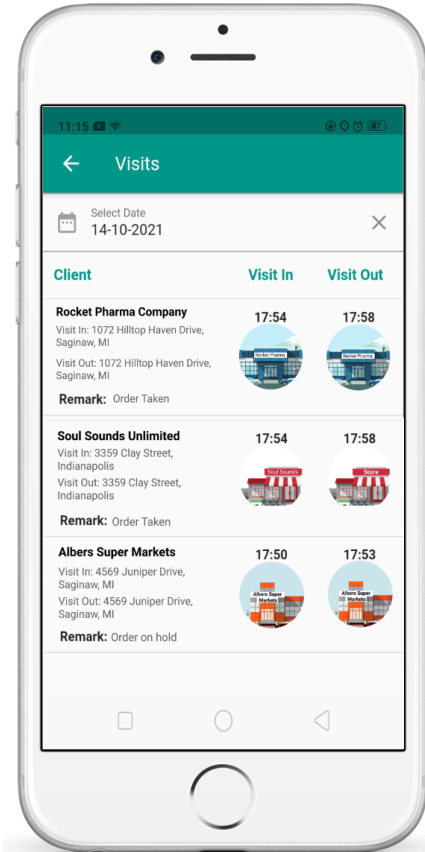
11:15

Visits

Select Date
14-10-2021

Client Visit In Visit Out

Rocket Pharma Company
Visit In: 1072 Hilltop Haven Drive, Saginaw, MI
Visit Out: 1072 Hilltop Haven Drive, Saginaw, MI
Remark: Order Taken
17:54
Rocket Pharma
17:58
Rocket Pharma

Soul Sounds Unlimited
Visit In: 3359 Clay Street, Indianapolis
Visit Out: 3359 Clay Street, Indianapolis
Remark: Order Taken
17:54
Soul Sounds
17:58
Store

Albers Super Markets
Visit In: 4569 Juniper Drive, Saginaw, MI
Visit Out: 4569 Juniper Drive, Saginaw, MI
Remark: Order on hold
17:50
Albers Super Markets
17:53
Albers Super Markets